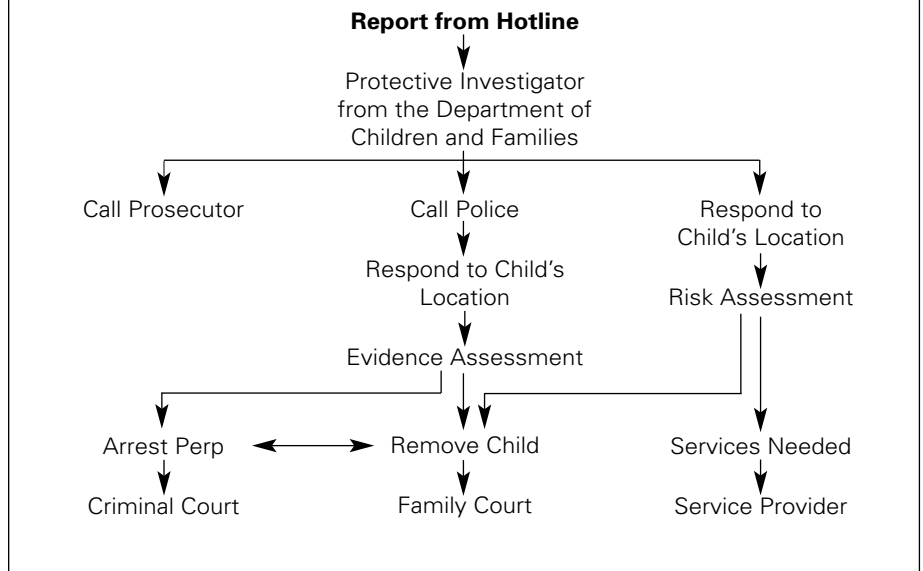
**Report from Hotline**

Protective Investigator from the Department of Children and Families

Call Prosecutor

Call Police

Respond to Child's Location

Respond to Child's Location

Risk Assessment

Evidence Assessment

Arrest Perp

Remove Child

Services Needed

Criminal Court

Family Court

Service Provider